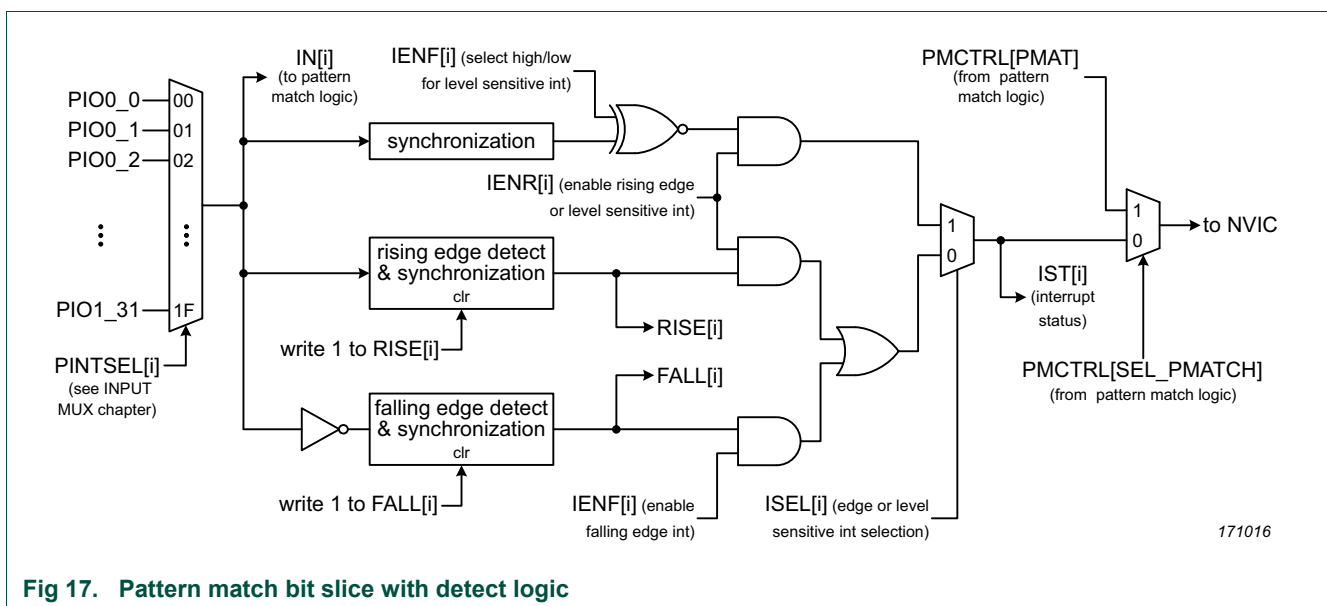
PIO0_0
PIO0_1
PIO0_2
PIO1_31
00
01
02
1F
PINTSEL[i]
(see INPUT MUX chapter)

IN[i]
(to pattern match logic)

IENF[i] (select high/low for level sensitive int)

synchronization

IENR[i] (enable rising edge or level sensitive int)

rising edge detect & synchronization
clr
write 1 to RISE[i]
RISE[i]

FALL[i]
falling edge detect & synchronization
clr
write 1 to FALL[i]

IENF[i] (enable falling edge int)

1
0
ISEL[i] (edge or level sensitive int selection)

IST[i]
(interrupt status)

PMCTRL[PMAT]
(from pattern match logic)

1
0
to NVIC

PMCTRL[SEL_PMATCH]
(from pattern match logic)

171016

Fig 17. Pattern match bit slice with detect logic